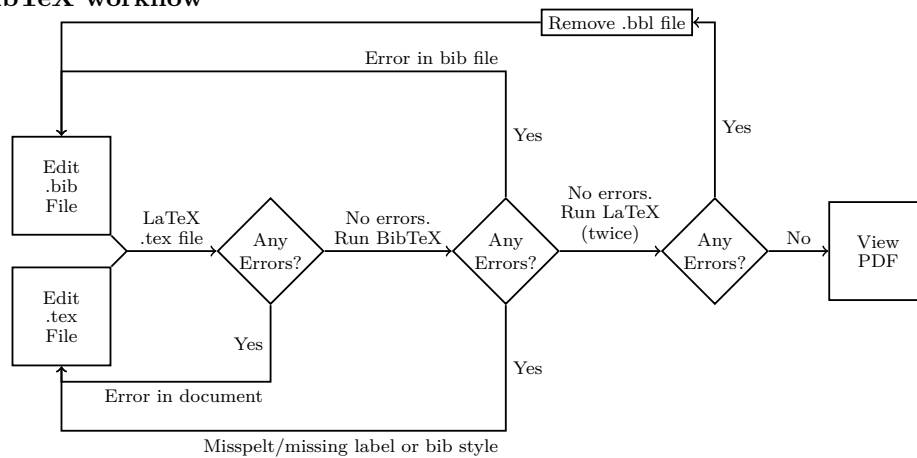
bTeX workflow

Remove .bbl file

Error in bib file

Yes

Yes

Edit .bib File

LaTeX .tex file

Any Errors?

No errors. Run BibTeX

Any Errors?

No errors. Run LaTeX (twice)

Any Errors?

No

View PDF

Edit .tex File

Yes

Yes

Error in document

Misspelt/missing label or bib style